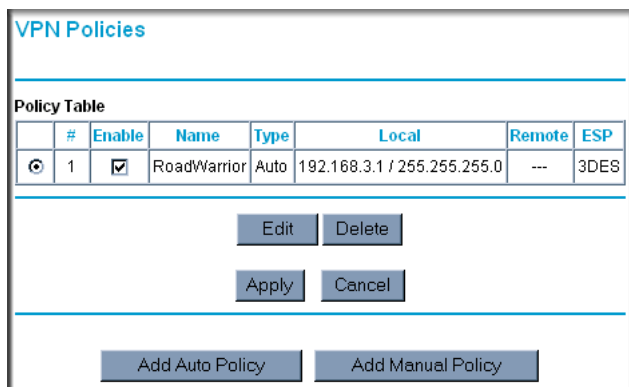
VPN Policies

Policy Table

| | # | Enable | Name | Type | Local | Remote | ESP |
|---|---|---|---|---|---|---|---|
| ⊙ | 1 | ☑ | RoadWarrior | Auto | 192.168.3.1 / 255.255.255.0 | --- | 3DES |

Edit Delete

Apply Cancel

Add Auto Policy Add Manual Policy